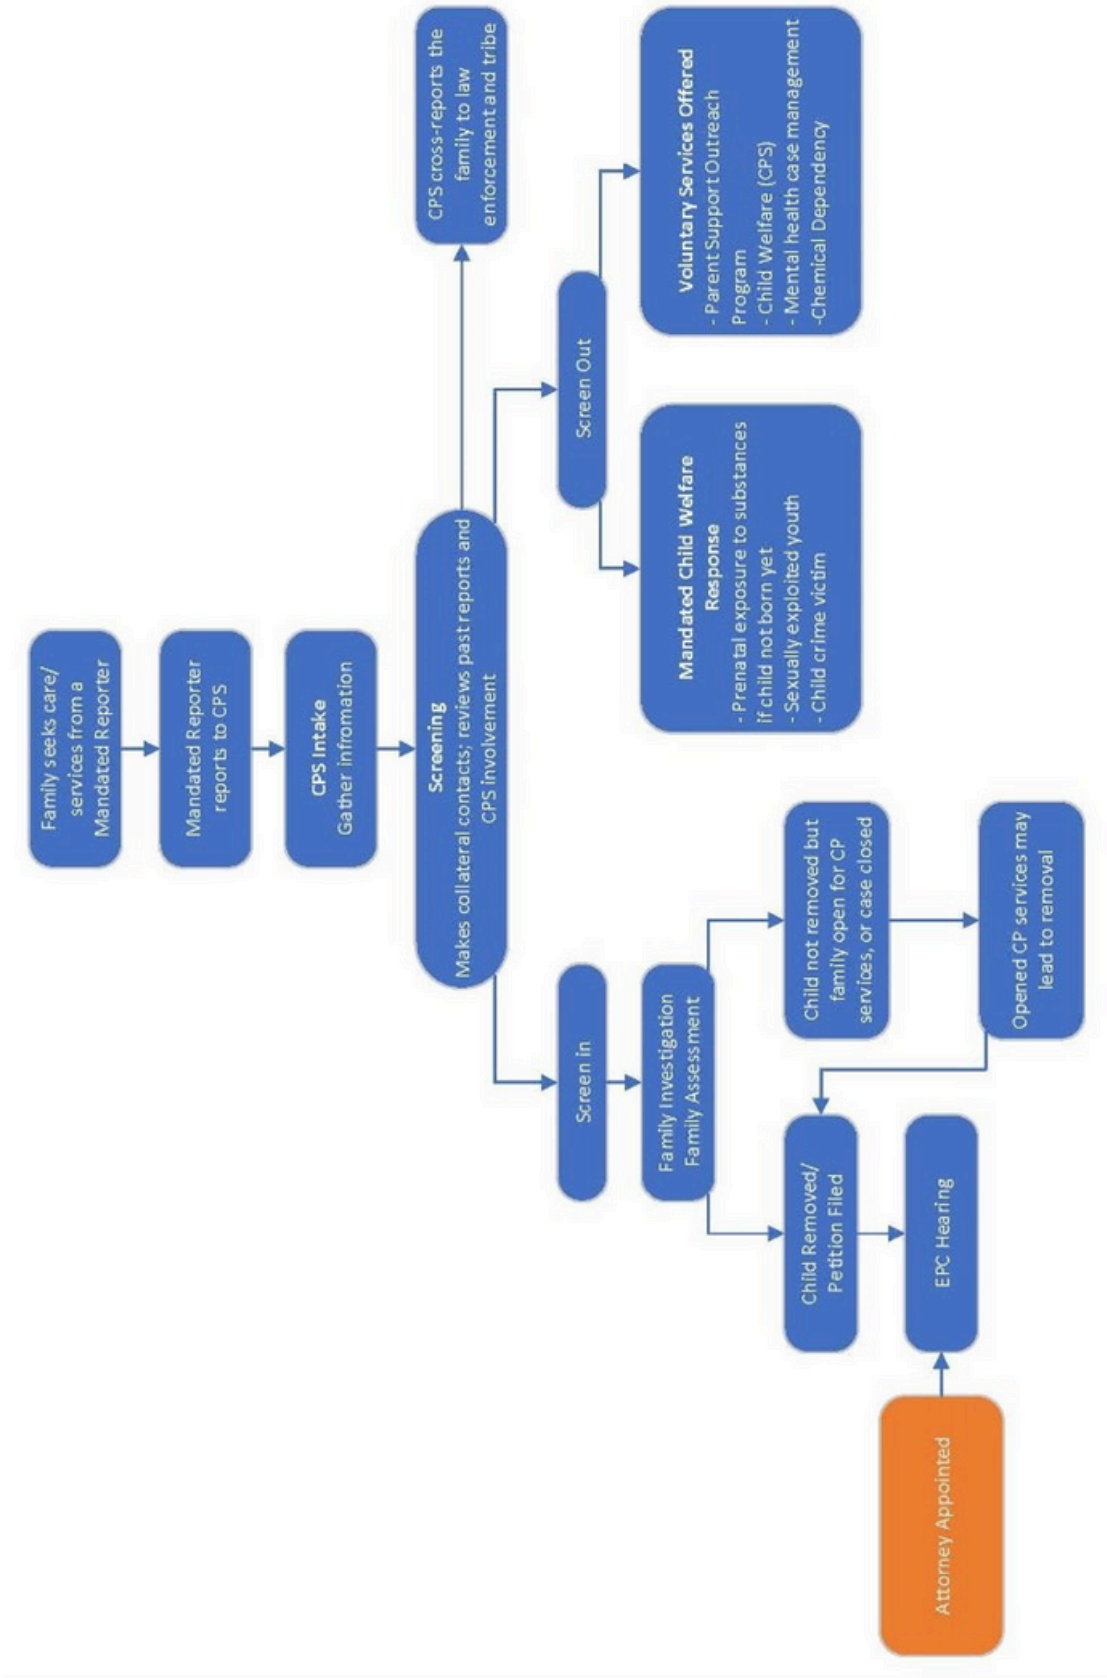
Family seeks care/ services from a Mandated Reporter

Mandated Reporter reports to CPS

CPS Intake
Gather infromation

Screening
Makes collateral contacts; reviews past reports and CPS involvement

CPS cross-reports the family to law enforcement and tribe

Screen Out

Mandated Child Welfare Response
- Prenatal exposure to substances if child not born yet
- Sexually exploited youth
- Child crime victim

Voluntary Services Offered
- Parent Support Outreach Program
- Child Welfare (CPS)
- Mental health case management
-Chemical Dependency

Screen in

Family Investigation
Family Assessment

Child not removed but family open for CP services, or case closed

Opened CP services may lead to removal

Child Removed/ Petition Filed

EPC Hearing

Attorney Appointed